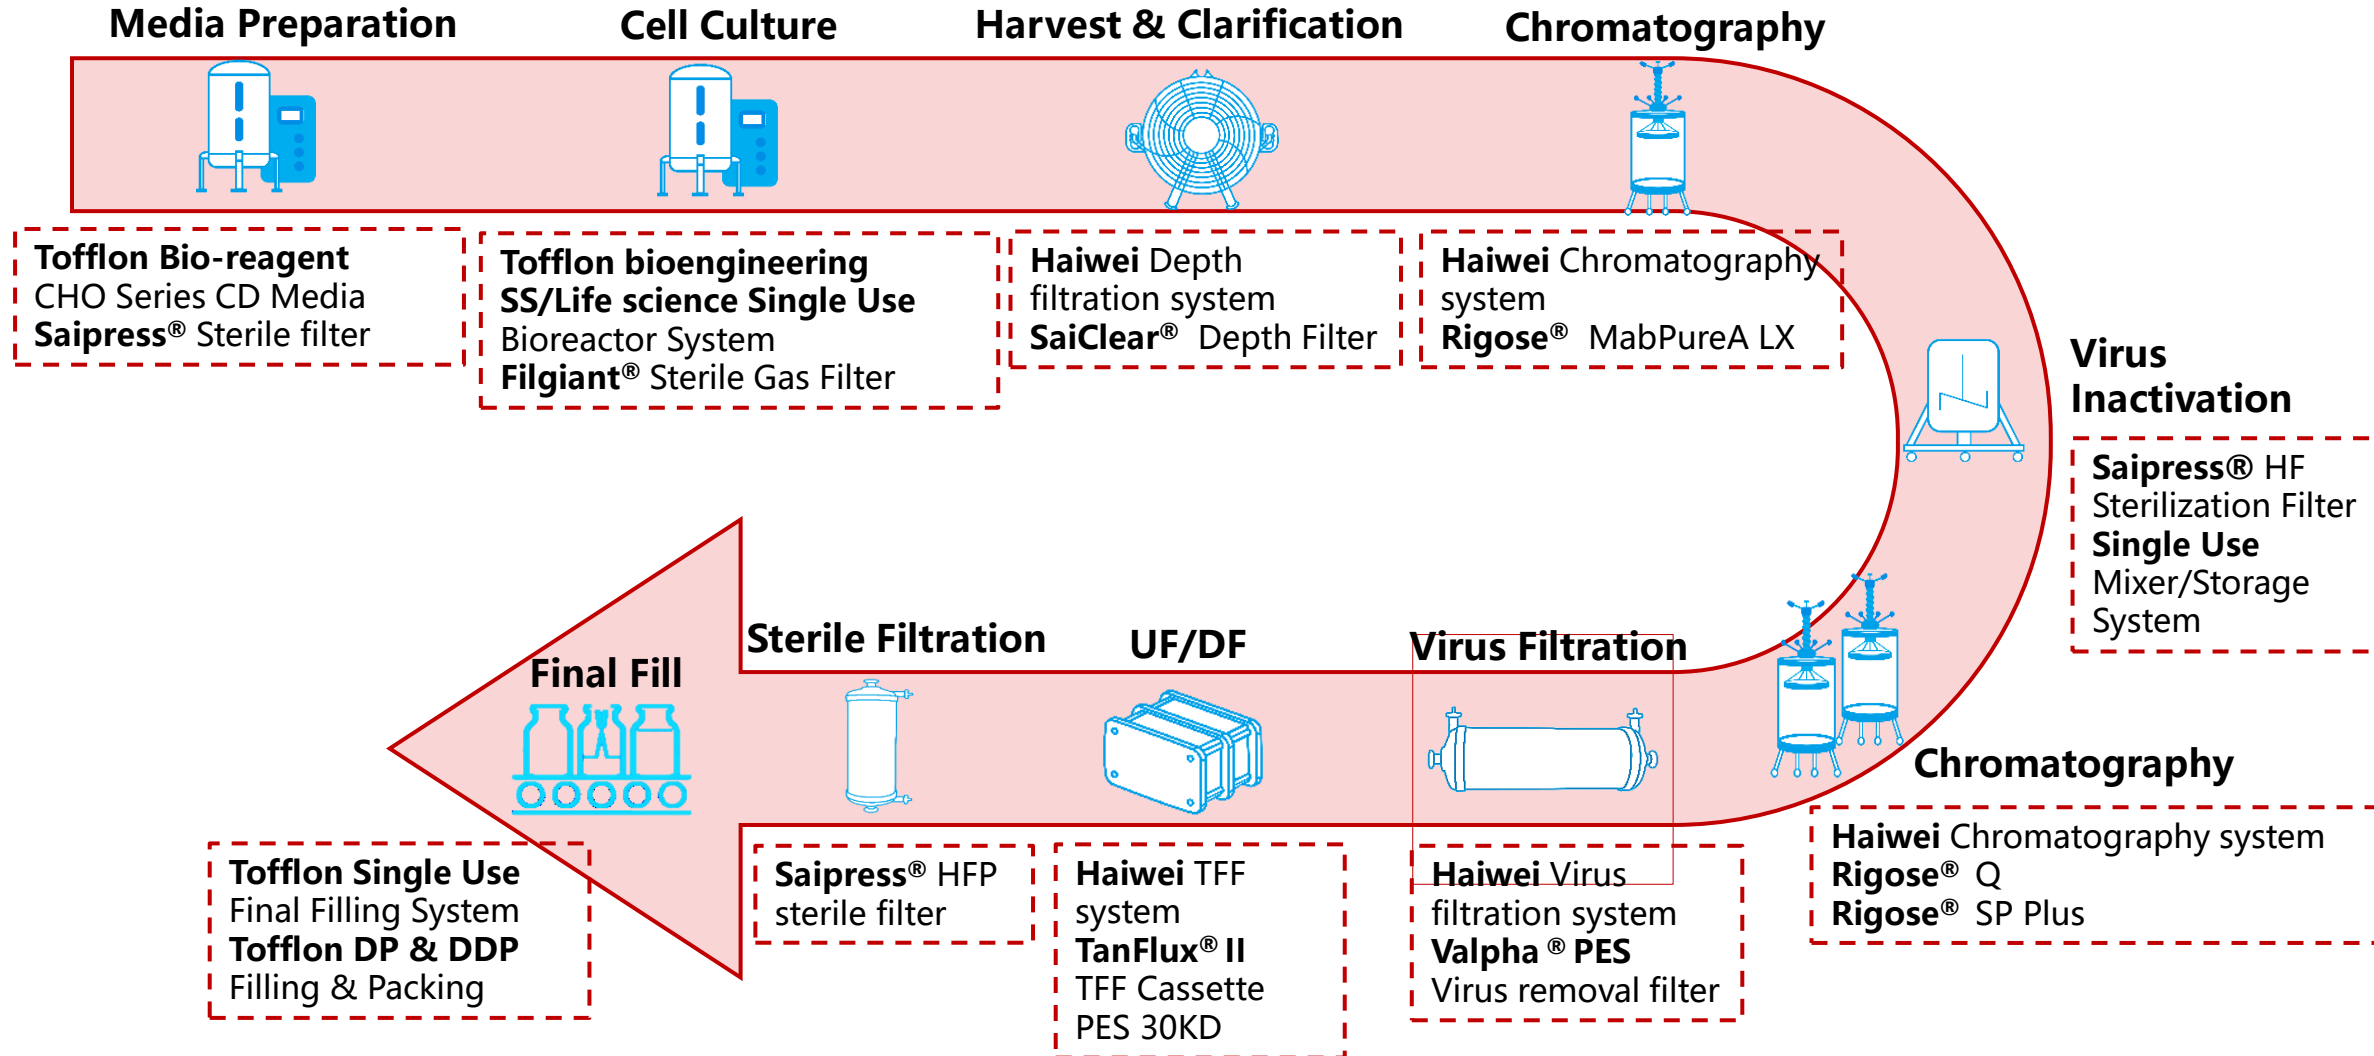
Media Preparation

Cell Culture

Harvest & Clarification

Chromatography

Tofflon Bio-reagent
CHO Series CD Media
Saipress® Sterile filter

Tofflon bioengineering
SS/Life science Single Use
Bioreactor System
Filgiant® Sterile Gas Filter

Haiwei Depth
filtration system
SaiClear® Depth Filter

Haiwei Chromatography
system
Rigose® MabPureA LX

Virus
Inactivation

Saipress® HF
Sterilization Filter
Single Use
Mixer/Storage
System

Final Fill

Sterile Filtration

UF/DF

Virus Filtration

Chromatography

Haiwei Chromatography system
Rigose® Q
Rigose® SP Plus

Tofflon Single Use
Final Filling System
Tofflon DP & DDP
Filling & Packing

Saipress® HFP
sterile filter

Haiwei TFF
system
TanFlux® II
TFF Cassette
PES 30KD

Haiwei Virus
filtration system
Valpha ® PES
Virus removal filter